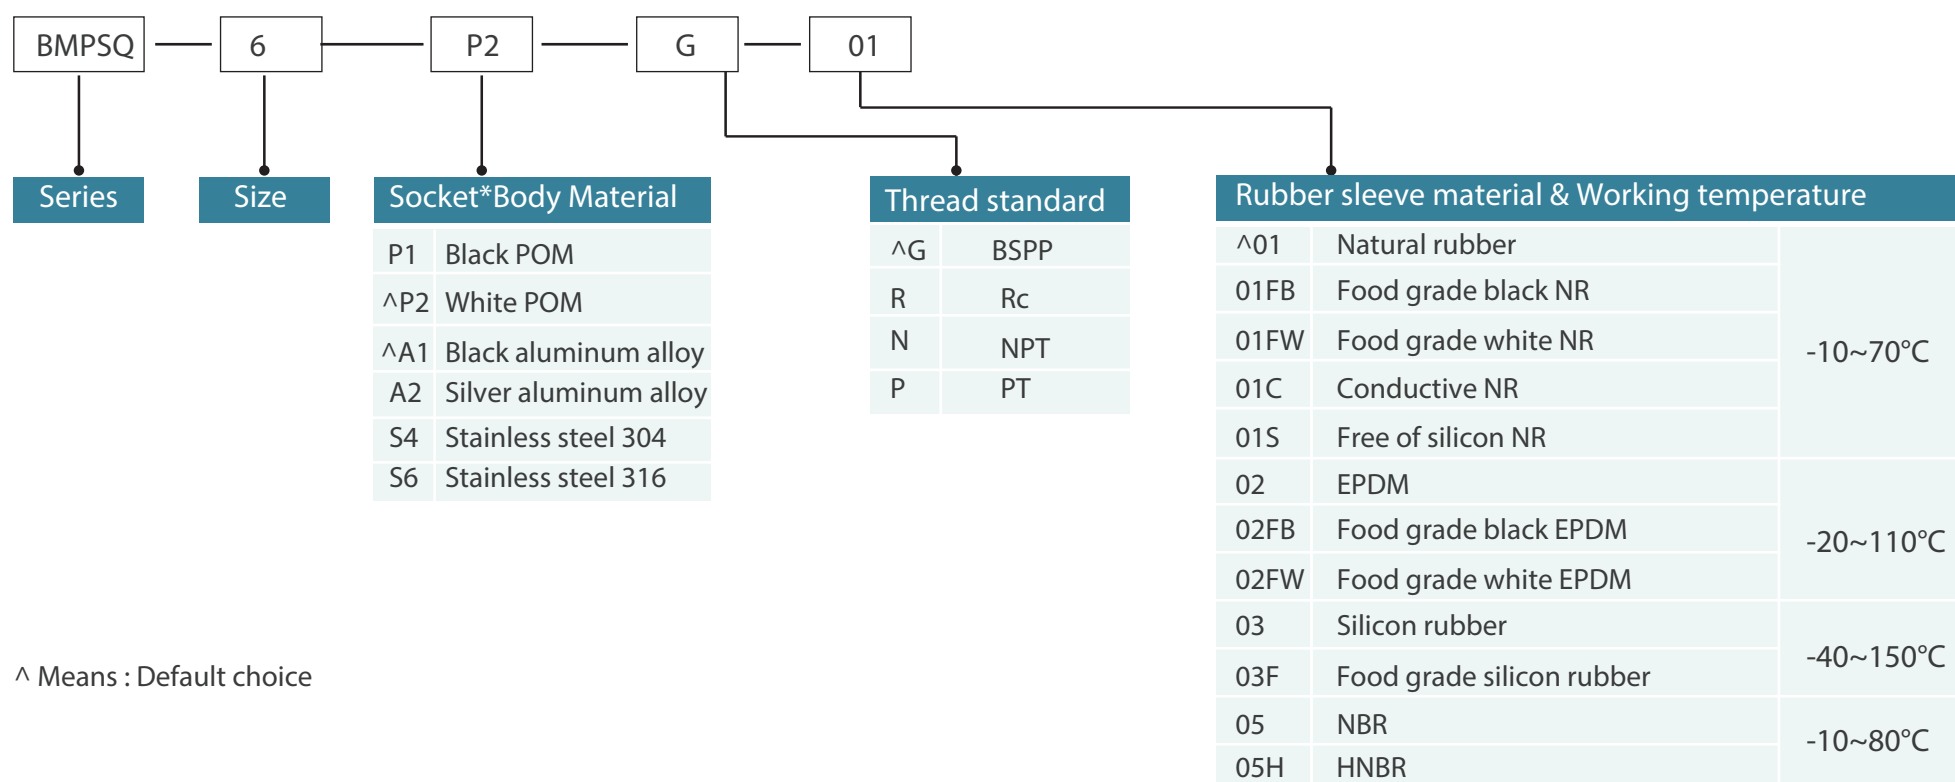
BMPSQ — 6 — P2 — G — 01

Series

Size

Socket*Body Material

| | |
|---|---|
| P1 | Black POM |
| ^P2 | White POM |
| ^A1 | Black aluminum alloy |
| A2 | Silver aluminum alloy |
| S4 | Stainless steel 304 |
| S6 | Stainless steel 316 |

Thread standard

| | |
|---|---|
| ^G | BSPP |
| R | Rc |
| N | NPT |
| P | PT |

Rubber sleeve material & Working temperature

| | | |
|---|---|---|
| ^01 | Natural rubber | -10~70℃ |
| 01FB | Food grade black NR | |
| 01FW | Food grade white NR | |
| 01C | Conductive NR | |
| 01S | Free of silicon NR | |
| 02 | EPDM | -20~110℃ |
| 02FB | Food grade black EPDM | |
| 02FW | Food grade white EPDM | |
| 03 | Silicon rubber | -40~150℃ |
| 03F | Food grade silicon rubber | |
| 05 | NBR | -10~80℃ |
| 05H | HNBR | |

^ Means : Default choice